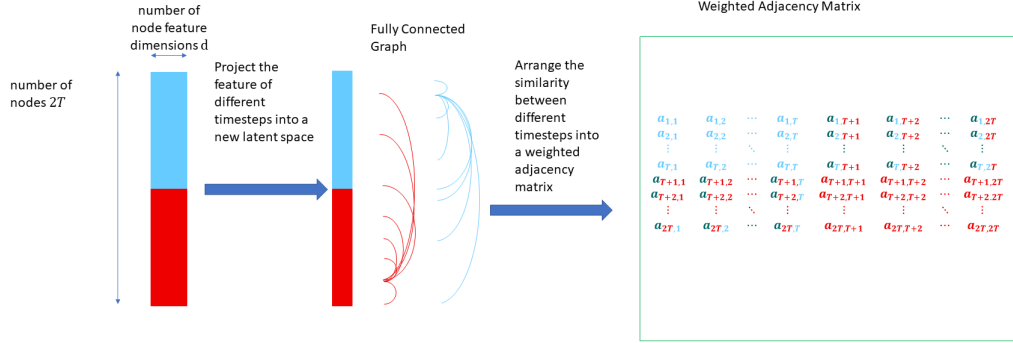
number of node feature dimensions d

number of nodes $2T$

Project the feature of different timesteps into a new latent space

Fully Connected Graph

Arrange the similarity between different timesteps into a weighted adjacency matrix

Weighted Adjacency Matrix

$$\begin{matrix} a_{1,1} & a_{1,2} & \cdots & a_{1,T} & a_{1,T+1} & a_{1,T+2} & \cdots & a_{1,2T} \\ a_{2,1} & a_{2,2} & \cdots & a_{2,T} & a_{2,T+1} & a_{2,T+2} & \cdots & a_{2,2T} \\ \vdots & \vdots & \ddots & \vdots & \vdots & \vdots & \ddots & \vdots \\ a_{T,1} & a_{T,2} & \cdots & a_{T,T} & a_{T,T+1} & a_{T,T+2} & \cdots & a_{T,2T} \\ a_{T+1,1} & a_{T+1,2} & \cdots & a_{T+1,T} & a_{T+1,T+1} & a_{T+1,T+2} & \cdots & a_{T+1,2T} \\ a_{T+2,1} & a_{T+2,2} & \cdots & a_{T+2,T} & a_{T+2,T+1} & a_{T+2,T+2} & \cdots & a_{T+2,2T} \\ \vdots & \vdots & \ddots & \vdots & \vdots & \vdots & \ddots & \vdots \\ a_{2T,1} & a_{2T,2} & \cdots & a_{2T,T} & a_{2T,T+1} & a_{2T,T+2} & \cdots & a_{2T,2T} \end{matrix}$$